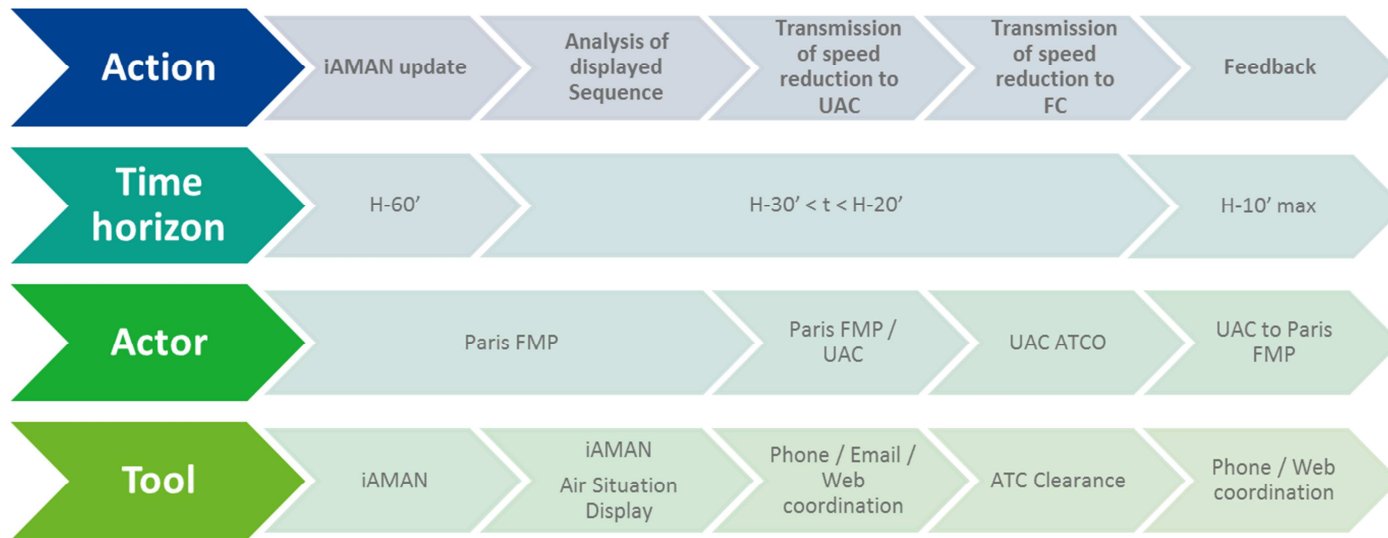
Action
iAMAN update
Analysis of displayed Sequence
Transmission of speed reduction to UAC
Transmission of speed reduction to FC
Feedback

Time horizon
H-60'
H-30' < t < H-20'
H-10' max

Actor
Paris FMP
Paris FMP / UAC
UAC ATCO
UAC to Paris FMP

Tool
iAMAN
iAMAN
Air Situation Display
Phone / Email / Web coordination
ATC Clearance
Phone / Web coordination